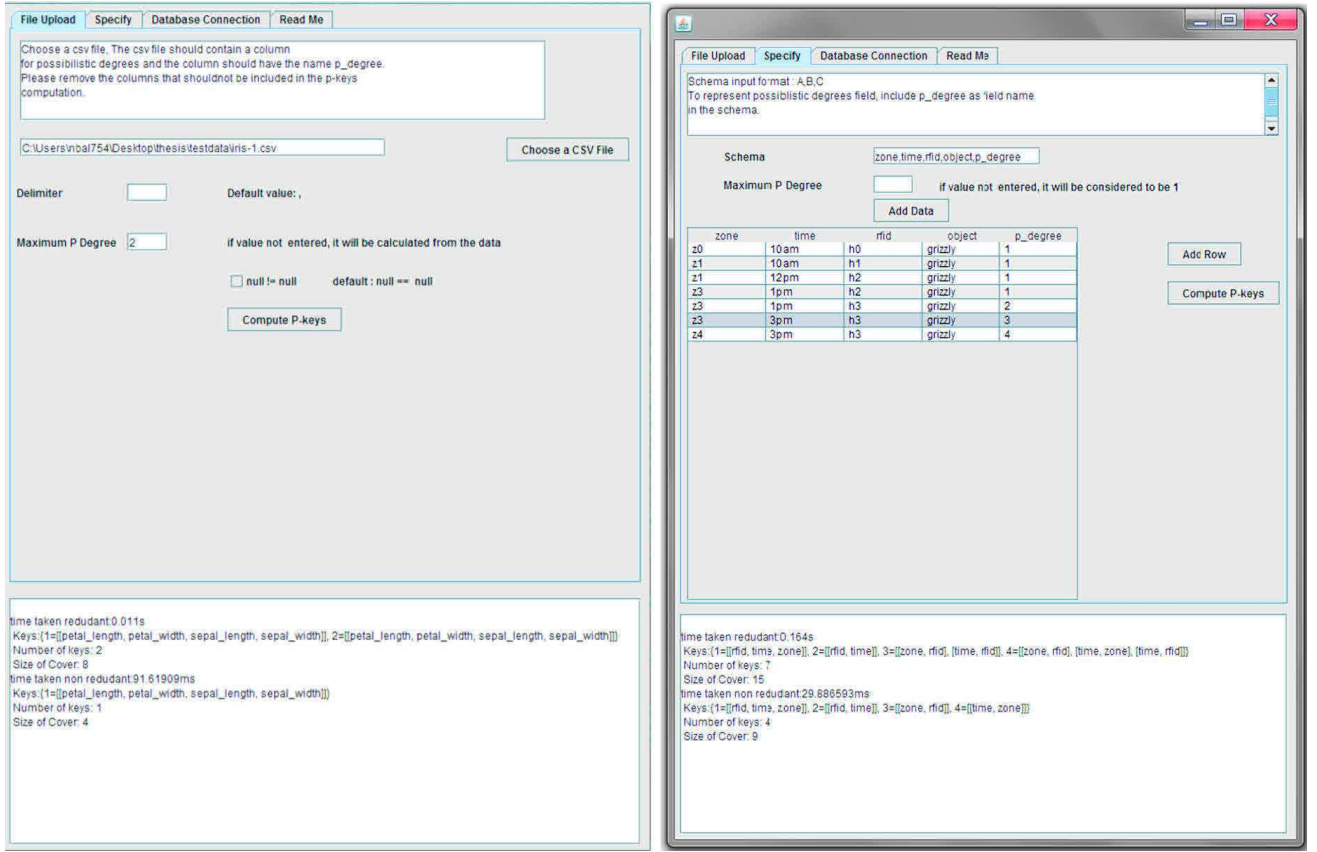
File Upload | Specify | Database Connection | Read Me

Choose a csv file, The csv file should contain a column for possibilistic degrees and the column should have the name p_degree. Please remove the columns that shouldnot be included in the p-keys computation.

C:\Users\nbal754\Desktop\thesis\testdata\iris-1.csv

Choose a CSV File

Delimiter

Default value: ,

Maximum P Degree 2

if value not entered, it will be calculated from the data

null != null

default : null == null

Compute P-keys

time taken redudant:0.011s
Keys:{1=[[petal_length, petal_width, sepal_length, sepal_width]], 2=[[petal_length, petal_width, sepal_length, sepal_width]]}
Number of keys: 2
Size of Cover: 8
time taken non redudant:91.61909ms
Keys:{1=[[petal_length, petal_width, sepal_length, sepal_width]]}
Number of keys: 1
Size of Cover: 4

File Upload | Specify | Database Connection | Read Me

Schema input format : A,B,C
To represent possiblistic degrees field, include p_degree as field name in the schema.

Schema zone,time,rfid,object,p_degree

Maximum P Degree

if value not entered, it will be considered to be 1

Add Data

| zone | time | rfid | object | p_degree |
|---|---|---|---|---|
| z0 | 10am | h0 | grizzly | 1 |
| z1 | 10am | h1 | grizzly | 1 |
| z1 | 12pm | h2 | grizzly | 1 |
| z3 | 1pm | h2 | grizzly | 1 |
| z3 | 1pm | h3 | grizzly | 2 |
| z3 | 3pm | h3 | grizzly | 3 |
| z4 | 3pm | h3 | grizzly | 4 |

Add Row

Compute P-keys

time taken redudant:0.164s
Keys:{1=[[rfid, time, zone]], 2=[[rfid, time]], 3=[[zone, rfid], [time, rfid]], 4=[[zone, rfid], [time, zone], [time, rfid]]}
Number of keys: 7
Size of Cover: 15
time taken non redudant:29.886593ms
Keys:{1=[[rfid, time, zone]], 2=[[rfid, time]], 3=[[zone, rfid]], 4=[[time, zone]]}
Number of keys: 4
Size of Cover: 9